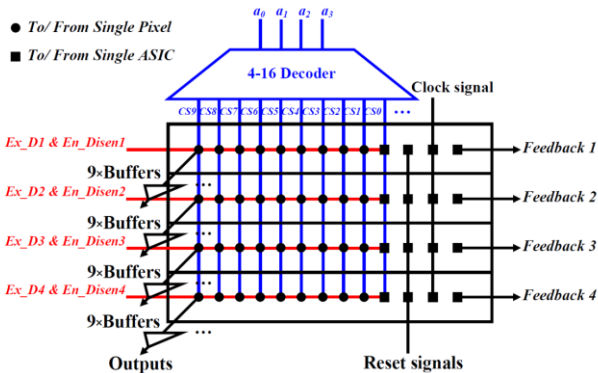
● To/ From Single Pixel
■ To/ From Single ASIC

$a_0$ $a_1$ $a_2$ $a_3$

4-16 Decoder

Clock signal

CS9 CS8 CS7 CS6 CS5 CS4 CS3 CS2 CS1 CS0 ...

Ex_D1 & En_Disen1
9×Buffers
Ex_D2 & En_Disen2
9×Buffers
Ex_D3 & En_Disen3
9×Buffers
Ex_D4 & En_Disen4
9×Buffers
Outputs

Feedback 1
Feedback 2
Feedback 3
Feedback 4

Reset signals